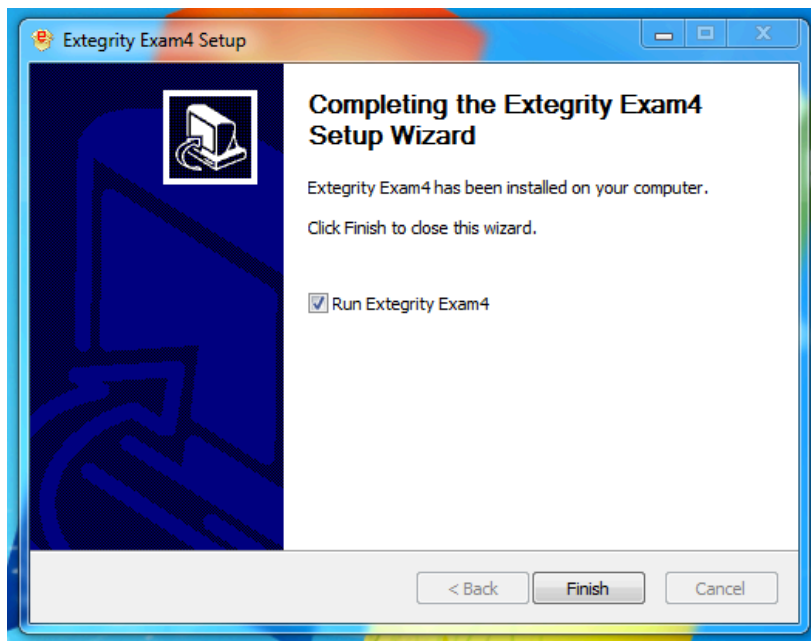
Extegrity Exam4 Setup

Completing the Extegrity Exam4 Setup Wizard

Extegrity Exam4 has been installed on your computer.

Click Finish to close this wizard.

Run Extegrity Exam4

< Back

Finish

Cancel